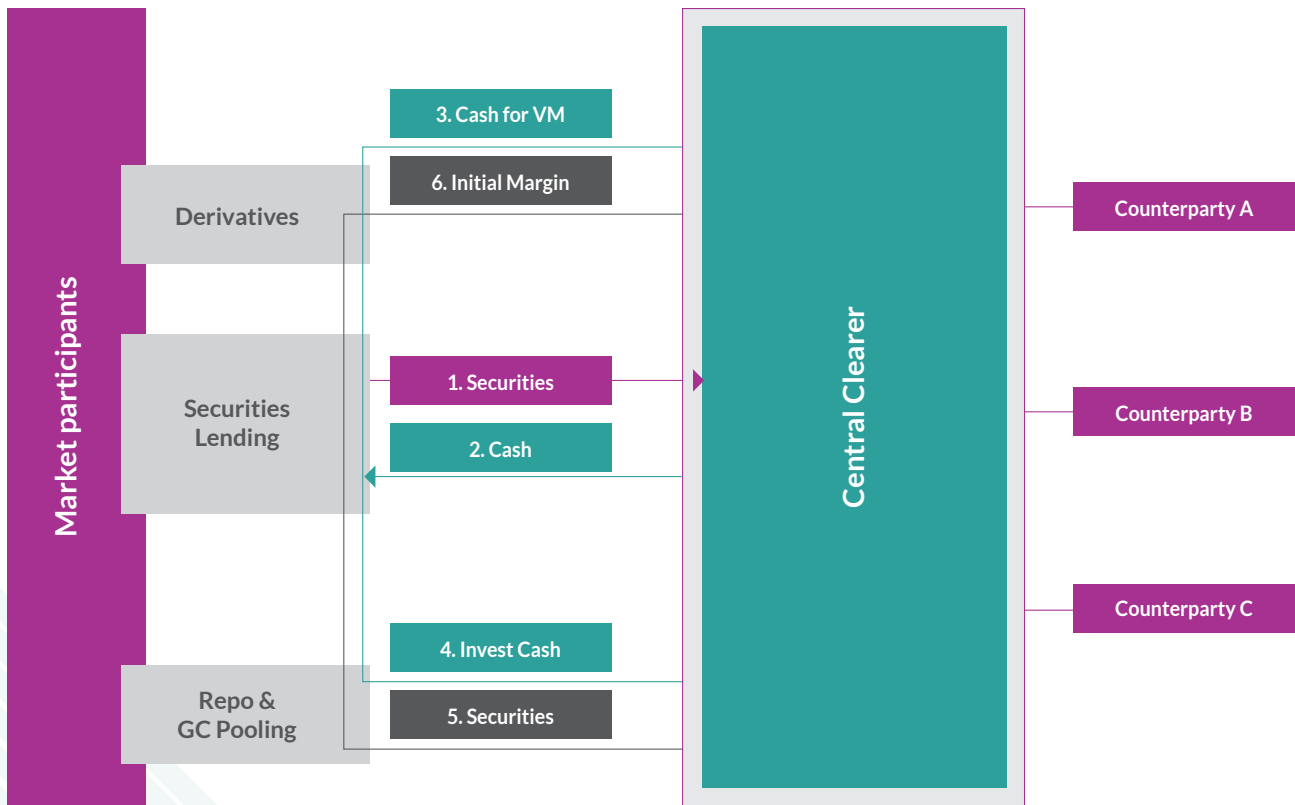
Market participants

Derivatives

Securities Lending

Repo & GC Pooling

3. Cash for VM

6. Initial Margin

1. Securities

2. Cash

4. Invest Cash

5. Securities

Central Clearer

Counterparty A

Counterparty B

Counterparty C